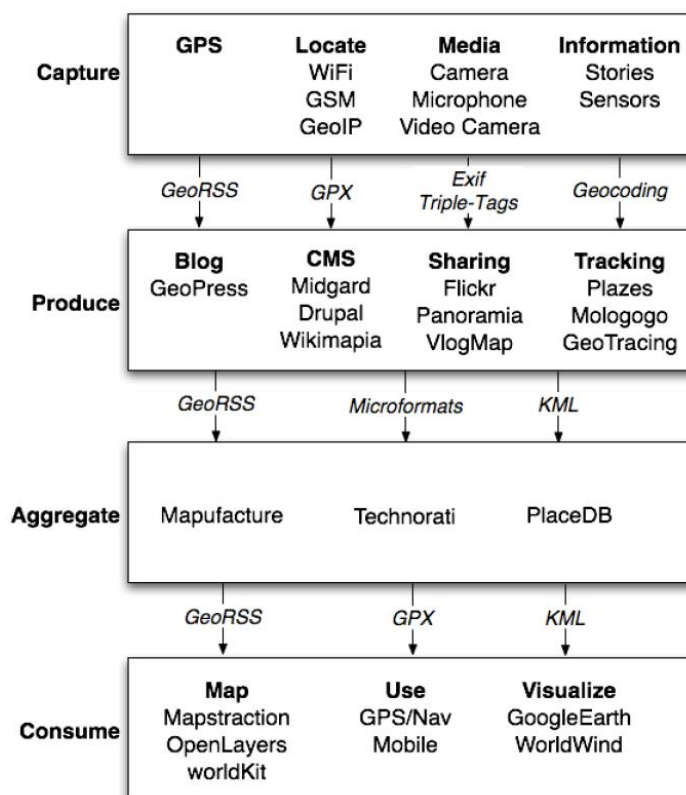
Capture

GPS

Locate
WiFi
GSM
GeoIP

Media
Camera
Microphone
Video Camera

Information
Stories
Sensors

GeoRSS

GPX

Exif
Triple-Tags

Geocoding

Produce

Blog
GeoPress

CMS
Midgard
Drupal
Wikimapia

Sharing
Flickr
Panoramia
VlogMap

Tracking
Plazes
Mologogo
GeoTracing

GeoRSS

Microformats

KML

Aggregate

Mapufacture

Technorati

PlaceDB

GeoRSS

GPX

KML

Consume

Map
Mapstraction
OpenLayers
worldKit

Use
GPS/Nav
Mobile

Visualize
GoogleEarth
WorldWind